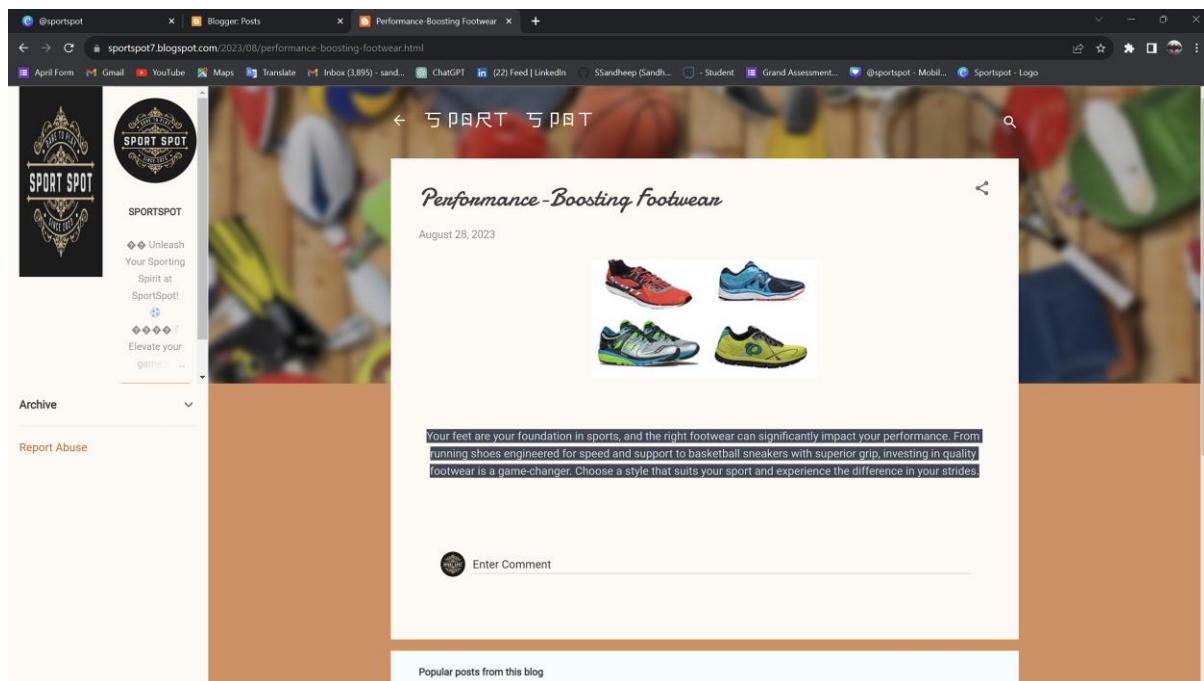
@sportspot
Blogger: Posts
Performance-Boosting Footwear
sportspot7.blogspot.com/2023/08/performance-boosting-footwear.html
April Form Gmail YouTube Maps Translate Inbox (3,895) - sand... ChatGPT (22) Feed | LinkedIn SSandheep (Sandh... - Student Grand Assessment... @sportspot - Mobil... Sportspot - Logo

SPORT SPOT
SPORT SPOT
SPORTSPOT
�� Unleash Your Sporting Spirit at SportSpot! ⚽ ����! Elevate your game ...

Archive
Report Abuse

SPORT SPOT

Performance-Boosting Footwear
August 28, 2023

Your feet are your foundation in sports, and the right footwear can significantly impact your performance. From running shoes engineered for speed and support to basketball sneakers with superior grip, investing in quality footwear is a game-changer. Choose a style that suits your sport and experience the difference in your strides.

Enter Comment

Popular posts from this blog